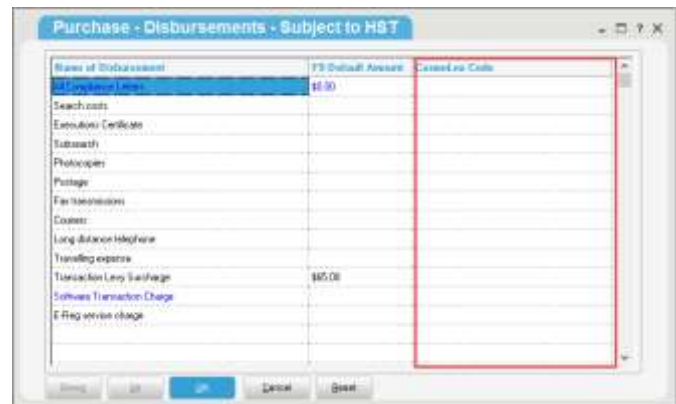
Purchase - Disbursements - Subject to HST

| Name of Disbursement | F9 Default Amount | CosmoLex Code |
|---|---|---|
| All Compliance Letters | $0.00 | |
| Search costs | | |
| Executions Certificate | | |
| Subsearch | | |
| Photocopies | | |
| Postage | | |
| Fax transmissions | | |
| Couriers | | |
| Long distance telephone | | |
| Travelling expense | | |
| Transaction Levy Surcharge | $65.00 | |
| Software Transaction Charge | | |
| E-Reg service charge | | |

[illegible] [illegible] OK Cancel Reset